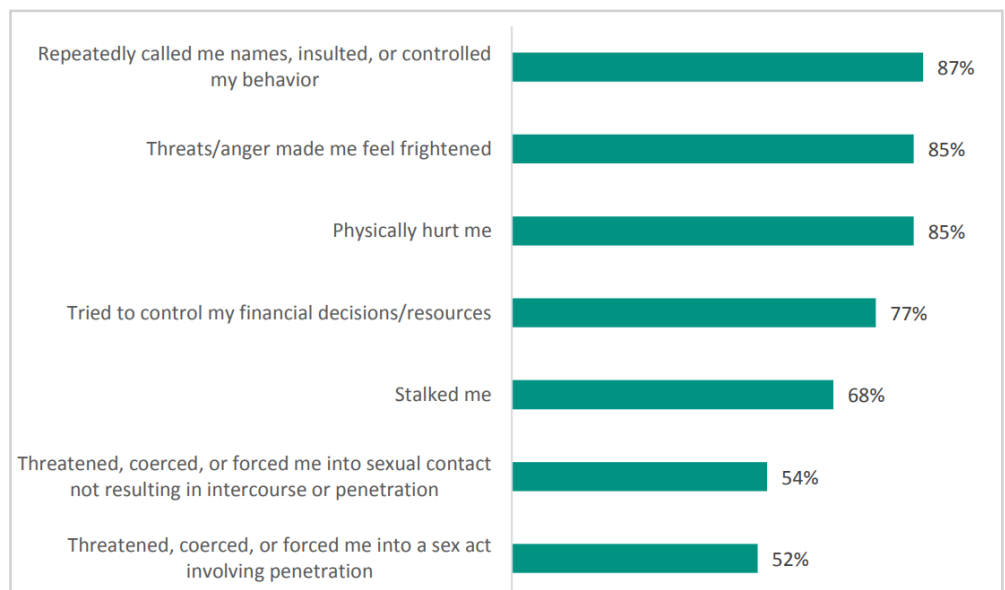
| | |
|---|---|
| Repeatedly called me names, insulted, or controlled my behavior | 87% |
| Threats/anger made me feel frightened | 85% |
| Physically hurt me | 85% |
| Tried to control my financial decisions/resources | 77% |
| Stalked me | 68% |
| Threatened, coerced, or forced me into sexual contact not resulting in intercourse or penetration | 54% |
| Threatened, coerced, or forced me into a sex act involving penetration | 52% |